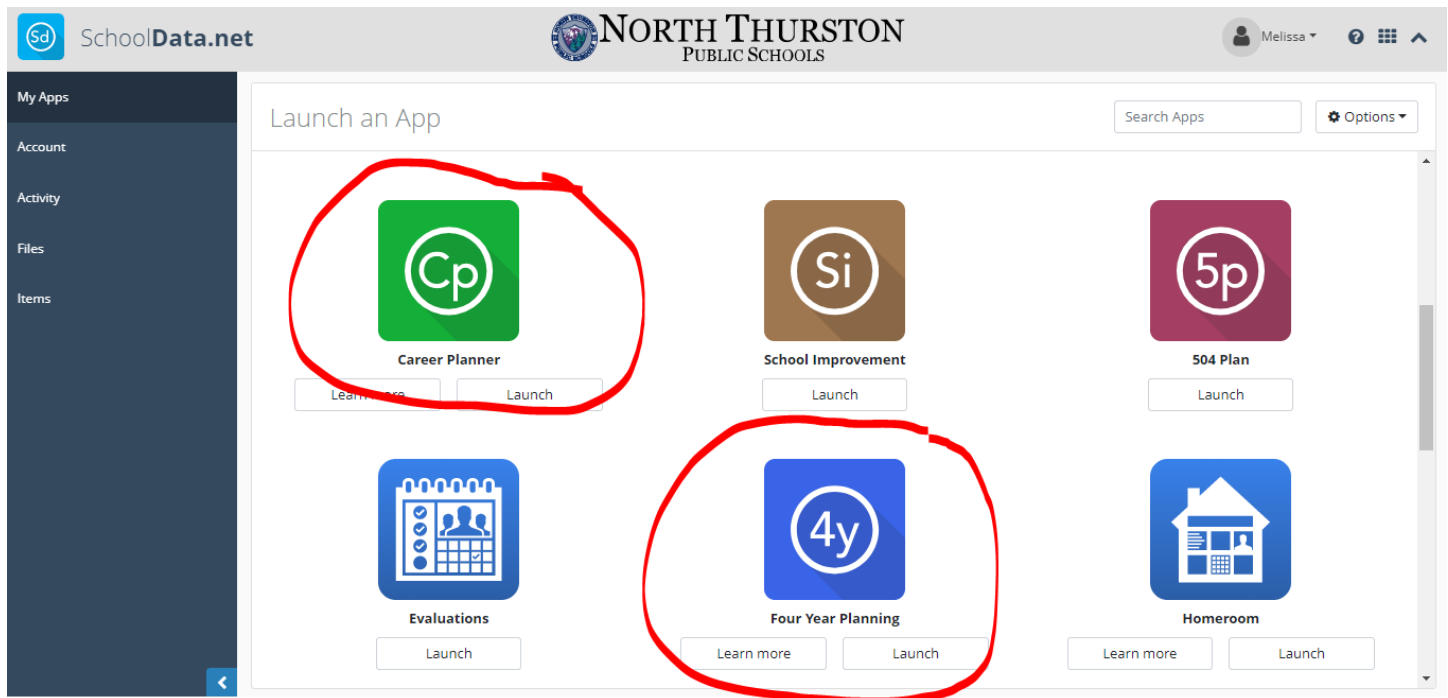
Sd SchoolData.net

NORTH THURSTON
PUBLIC SCHOOLS

Melissa

My Apps
Account
Activity
Files
Items

Launch an App

Search Apps

Options

Cp
Career Planner
Learn more Launch

Si
School Improvement
Launch

5p
504 Plan
Launch

Evaluations
Launch

4y
Four Year Planning
Learn more Launch

Homeroom
Learn more Launch